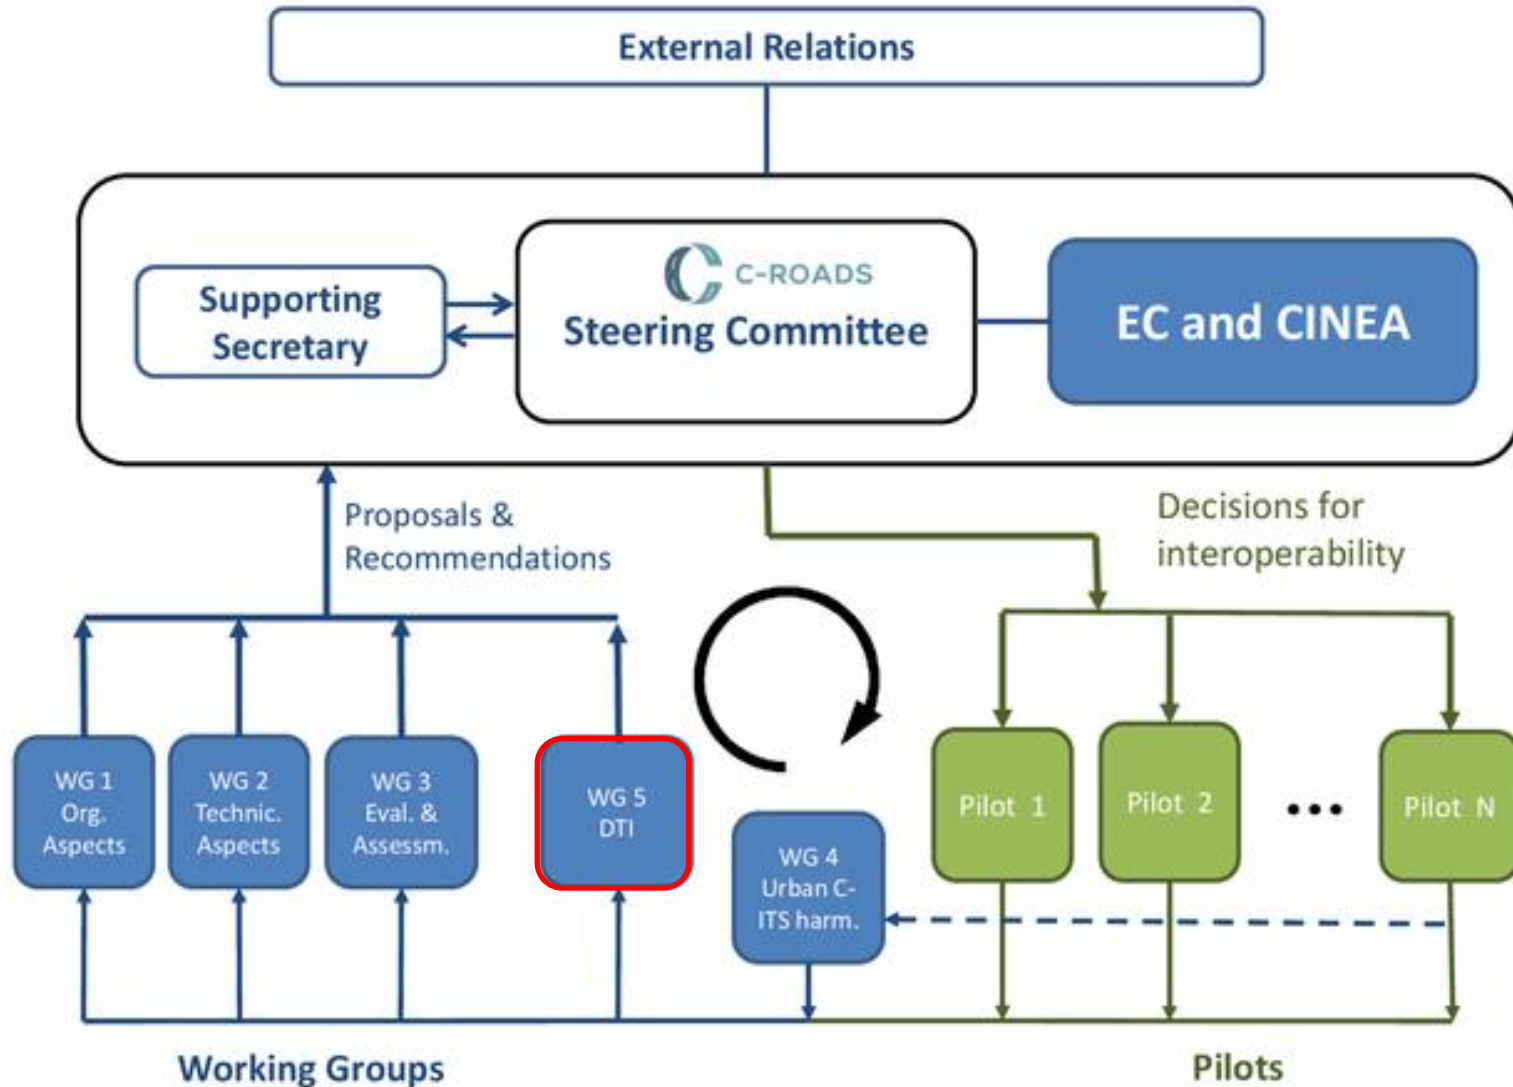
External Relations

Supporting Secretary

C-ROADS
Steering Committee

EC and CINEA

Proposals & Recommendations

Decisions for interoperability

WG 1 Org. Aspects

WG 2 Technic. Aspects

WG 3 Eval. & Assessm.

WG 5 DTI

WG 4 Urban C-ITS harm.

Pilot 1

Pilot 2

...

Pilot N

Working Groups

Pilots